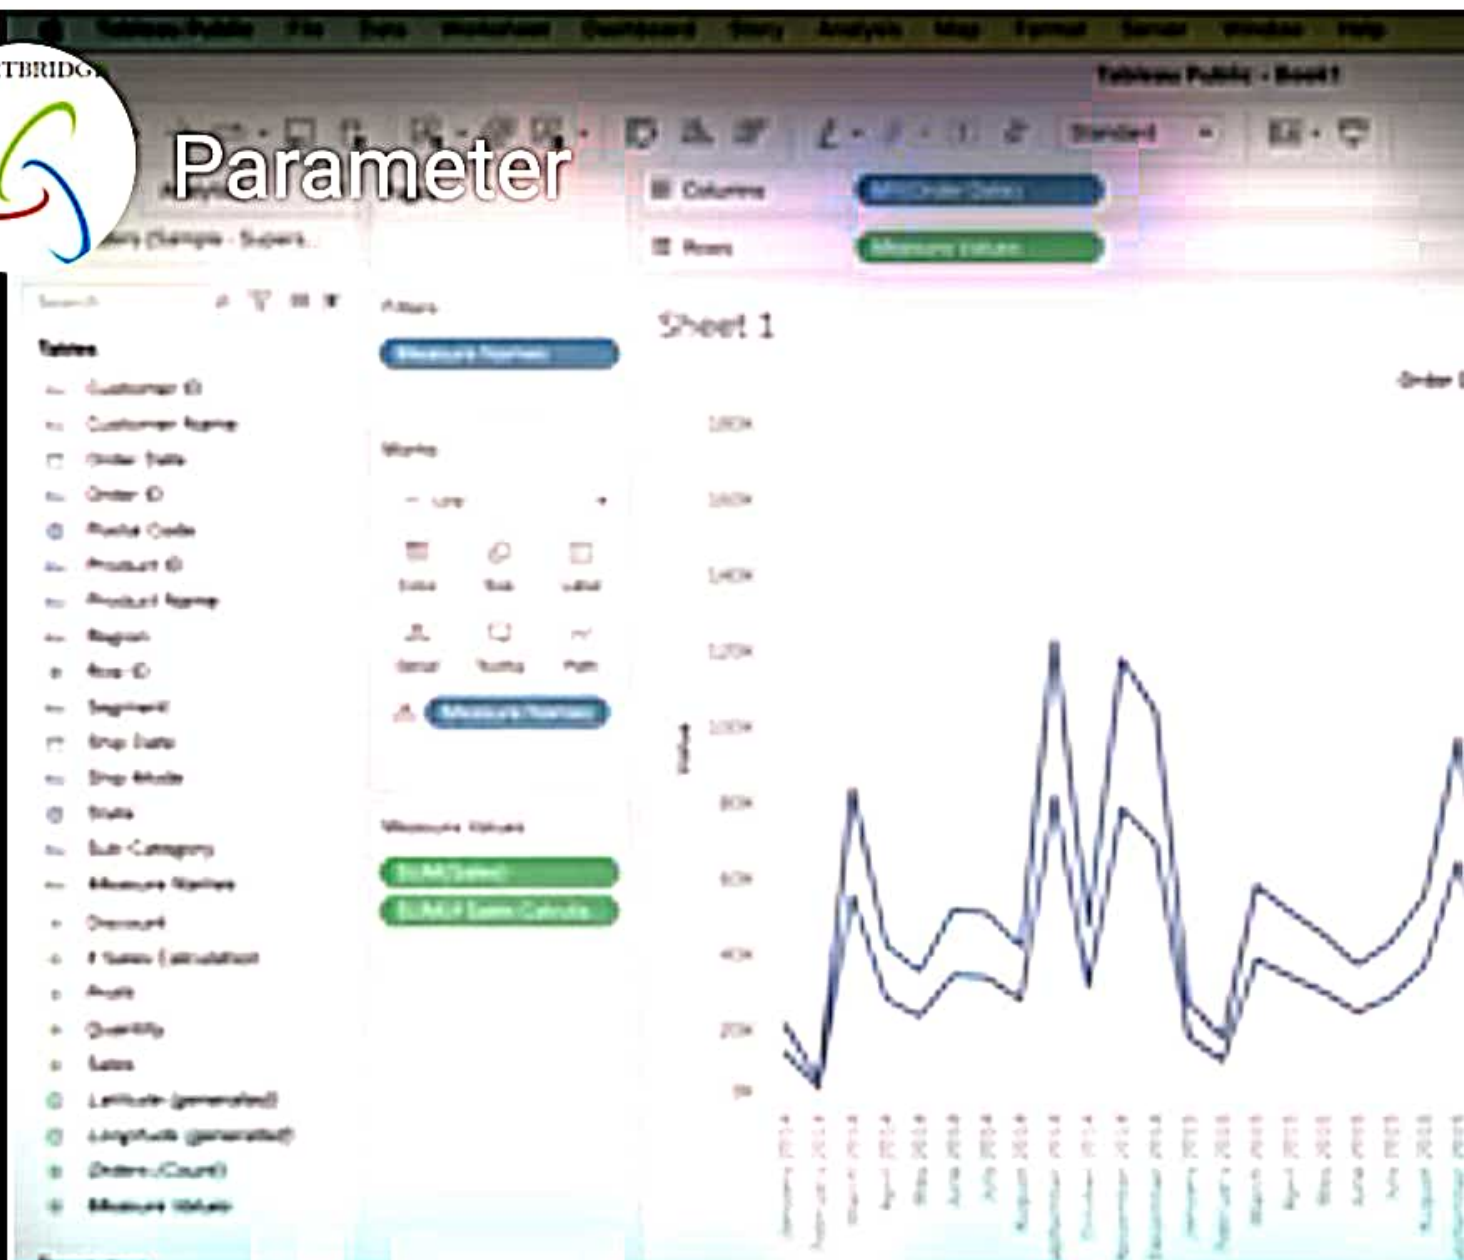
TBRIDG

Parameter

Tableau Public  File  Data  Worksheet  Dashboard  Story  Analysis  Map  Format  Server  Window  Help

Tableau Public - Book1

Standard

Columns  MY(Order Date)

Rows  Measure Values

Sheet 1

Filters

Measure Names

Marks

Line

Color  Size  Label

Detail  Tooltip  Path

Measure Names

Measure Values

SUM(Sales)

SUM(# Sales Calcula...

Tables

Customer ID

Customer Name

Order Date

Order ID

Postal Code

Product ID

Product Name

Region

Row ID

Segment

Ship Date

Ship Mode

State

Sub-Category

Measure Names

Discount

# Sales Calculation

Profit

Quantity

Sales

Latitude (generated)

Longitude (generated)

Orders (Count)

Measure Values

Order Date

180K
160K
140K
120K
100K
80K
60K
40K
20K
0K

Value